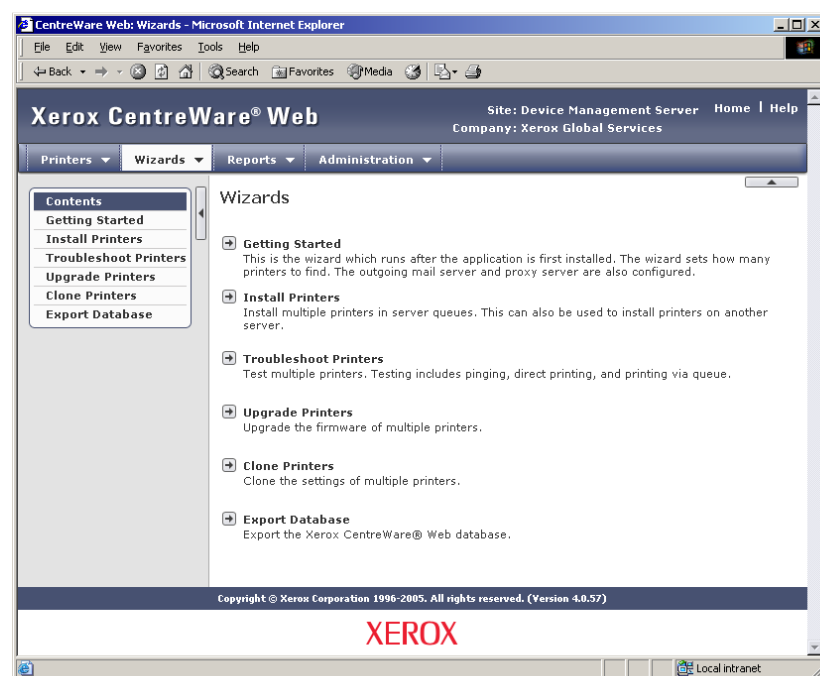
CentreWare Web: Wizards - Microsoft Internet Explorer

File Edit View Favorites Tools Help

Back Search Favorites Media

Xerox CentreWare® Web

Site: Device Management Server
Company: Xerox Global Services

Home | Help

Printers Wizards Reports Administration

Contents
Getting Started
Install Printers
Troubleshoot Printers
Upgrade Printers
Clone Printers
Export Database

Wizards

Getting Started
This is the wizard which runs after the application is first installed. The wizard sets how many printers to find. The outgoing mail server and proxy server are also configured.

Install Printers
Install multiple printers in server queues. This can also be used to install printers on another server.

Troubleshoot Printers
Test multiple printers. Testing includes pinging, direct printing, and printing via queue.

Upgrade Printers
Upgrade the firmware of multiple printers.

Clone Printers
Clone the settings of multiple printers.

Export Database
Export the Xerox CentreWare® Web database.

Copyright © Xerox Corporation 1996-2005. All rights reserved. (Version 4.0.57)

XEROX

Local intranet